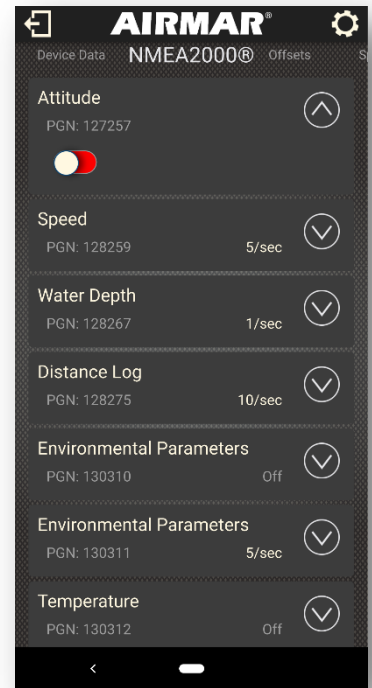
AIRMAR®

Device Data NMEA2000® Offsets S

Attitude
PGN: 127257

Speed
PGN: 128259 5/sec

Water Depth
PGN: 128267 1/sec

Distance Log
PGN: 128275 10/sec

Environmental Parameters
PGN: 130310 Off

Environmental Parameters
PGN: 130311 5/sec

Temperature
PGN: 130312 Off